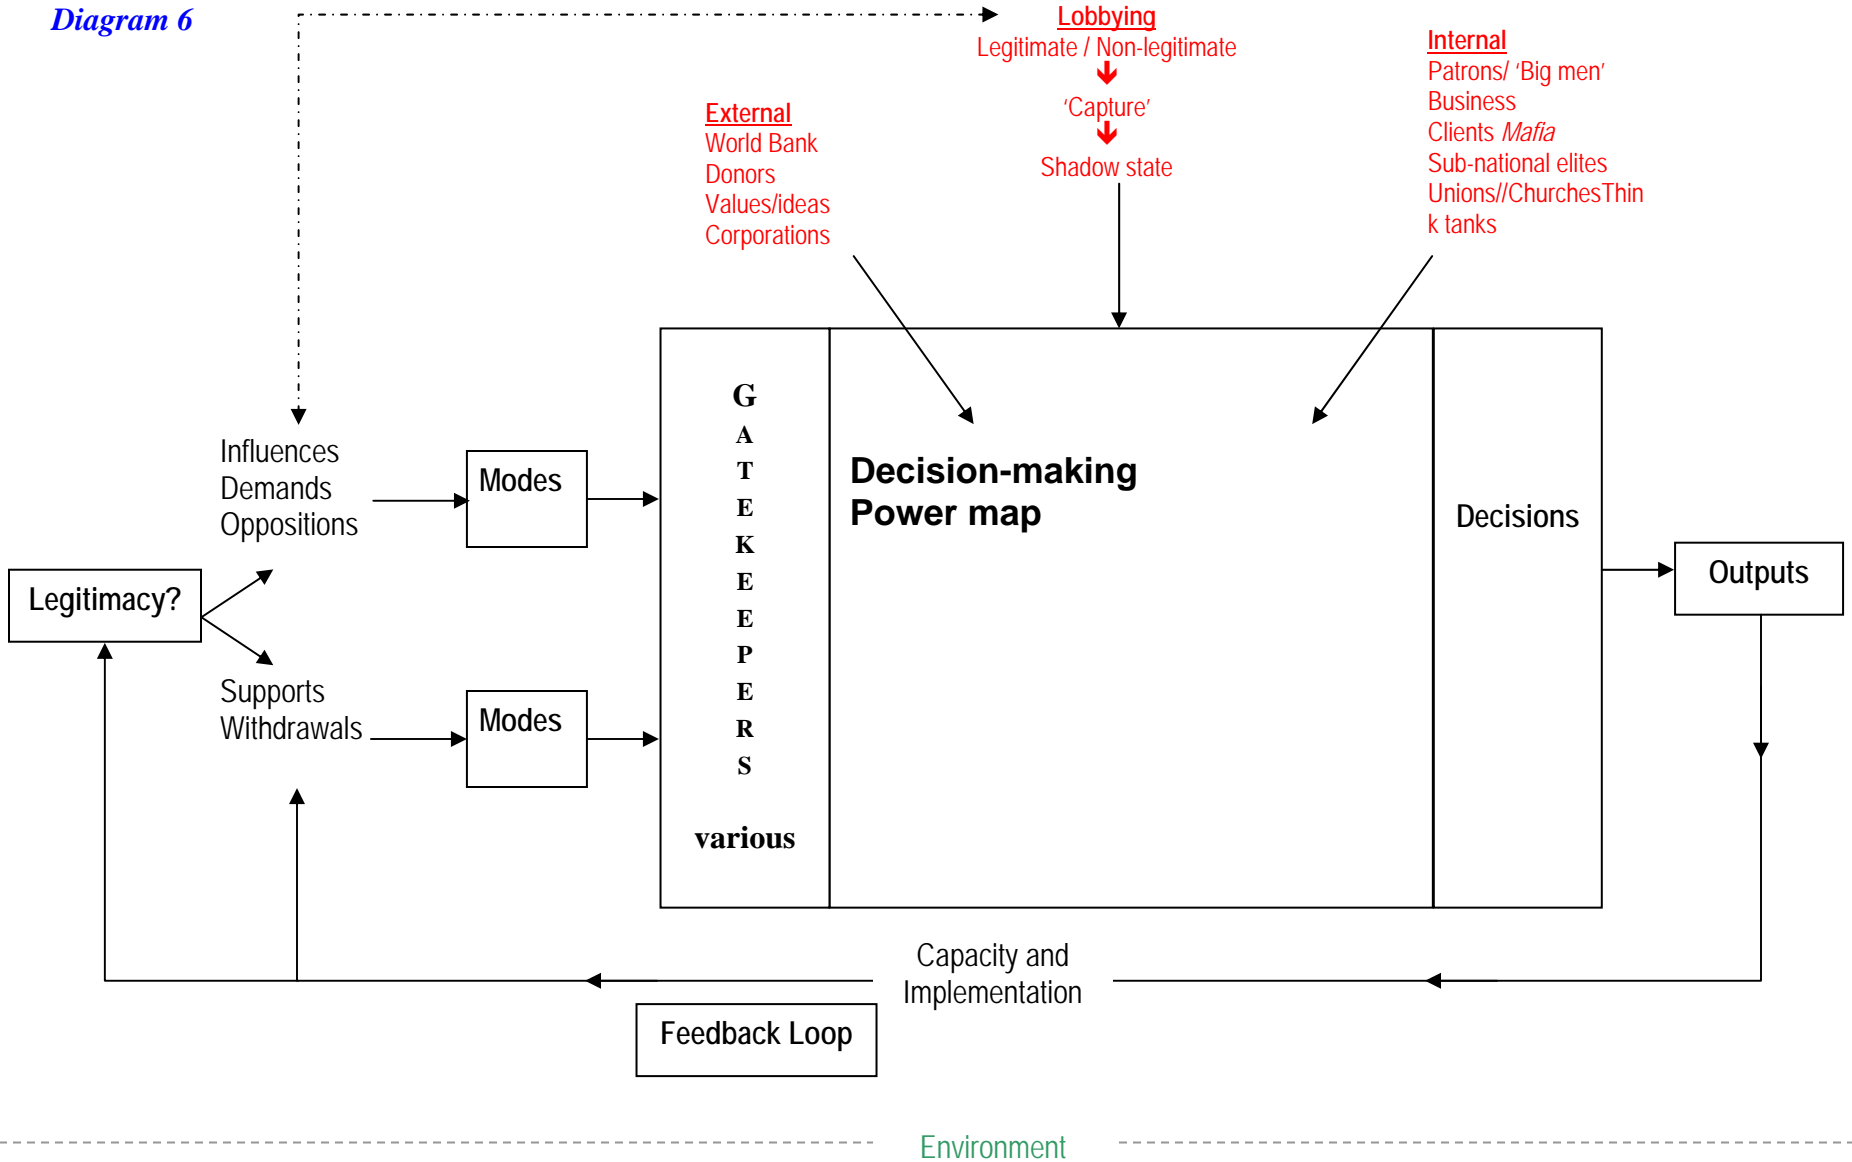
Diagram 6

Lobbying
Legitimate / Non-legitimate
'Capture'
Shadow state

External
World Bank
Donors
Values/ideas
Corporations

Internal
Patrons/ 'Big men'
Business
Clients *Mafia*
Sub-national elites
Unions//ChurchesThink tanks

Influences
Demands
Oppositions

Modes

G
A
T
E
K
E
E
P
E
R
S

various

Decision-making
Power map

Decisions

Outputs

Legitimacy?

Supports
Withdrawals

Modes

Capacity and
Implementation

Feedback Loop

Environment